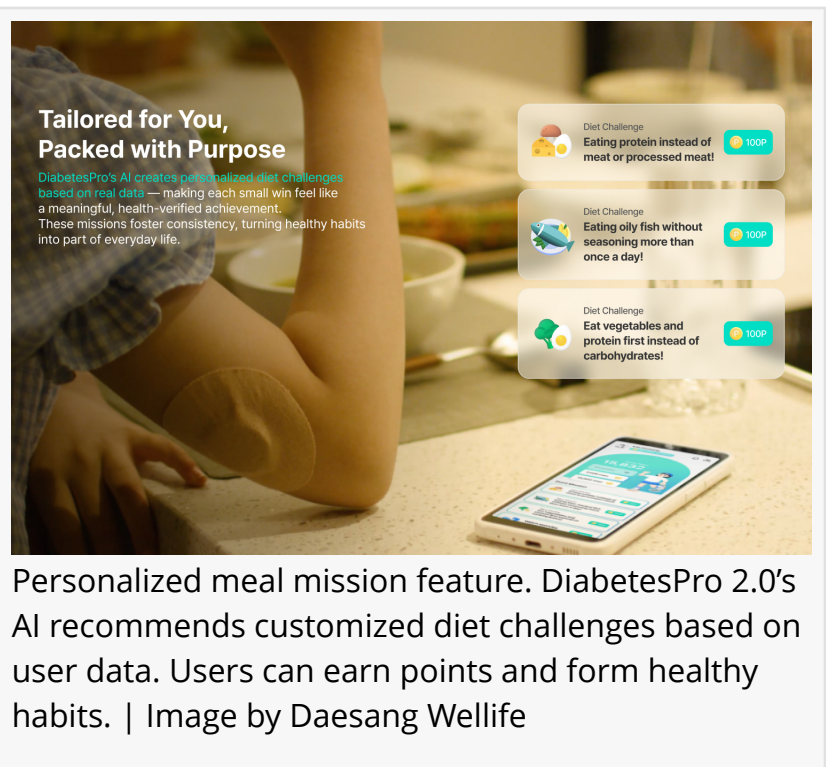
Tailored for You,
Packed with Purpose

DiabetesPro's AI creates personalized diet challenges based on real data — making each small win feel like a meaningful, health-verified achievement. These missions foster consistency, turning healthy habits into part of everyday life.

Diet Challenge
Eating protein instead of meat or processed meat!
100P

Diet Challenge
Eating oily fish without seasoning more than once a day!
100P

Diet Challenge
Eat vegetables and protein first instead of carbohydrates!
100P

Personalized meal mission feature. DiabetesPro 2.0's AI recommends customized diet challenges based on user data. Users can earn points and form healthy habits. | Image by Daesang Wellife